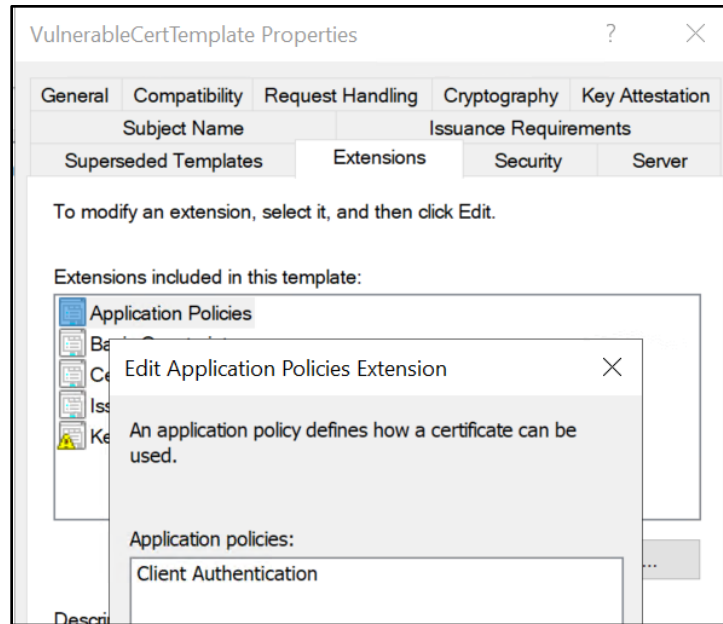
VulnerableCertTemplate Properties ? ×

General Compatibility Request Handling Cryptography Key Attestation
Subject Name Issuance Requirements
Superseded Templates Extensions Security Server

To modify an extension, select it, and then click Edit.

Extensions included in this template:
Application Policies
Ba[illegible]
Ce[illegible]
Iss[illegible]
Ke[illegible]

Edit Application Policies Extension ×

An application policy defines how a certificate can be used.

Application policies:
Client Authentication

...

Descri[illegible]